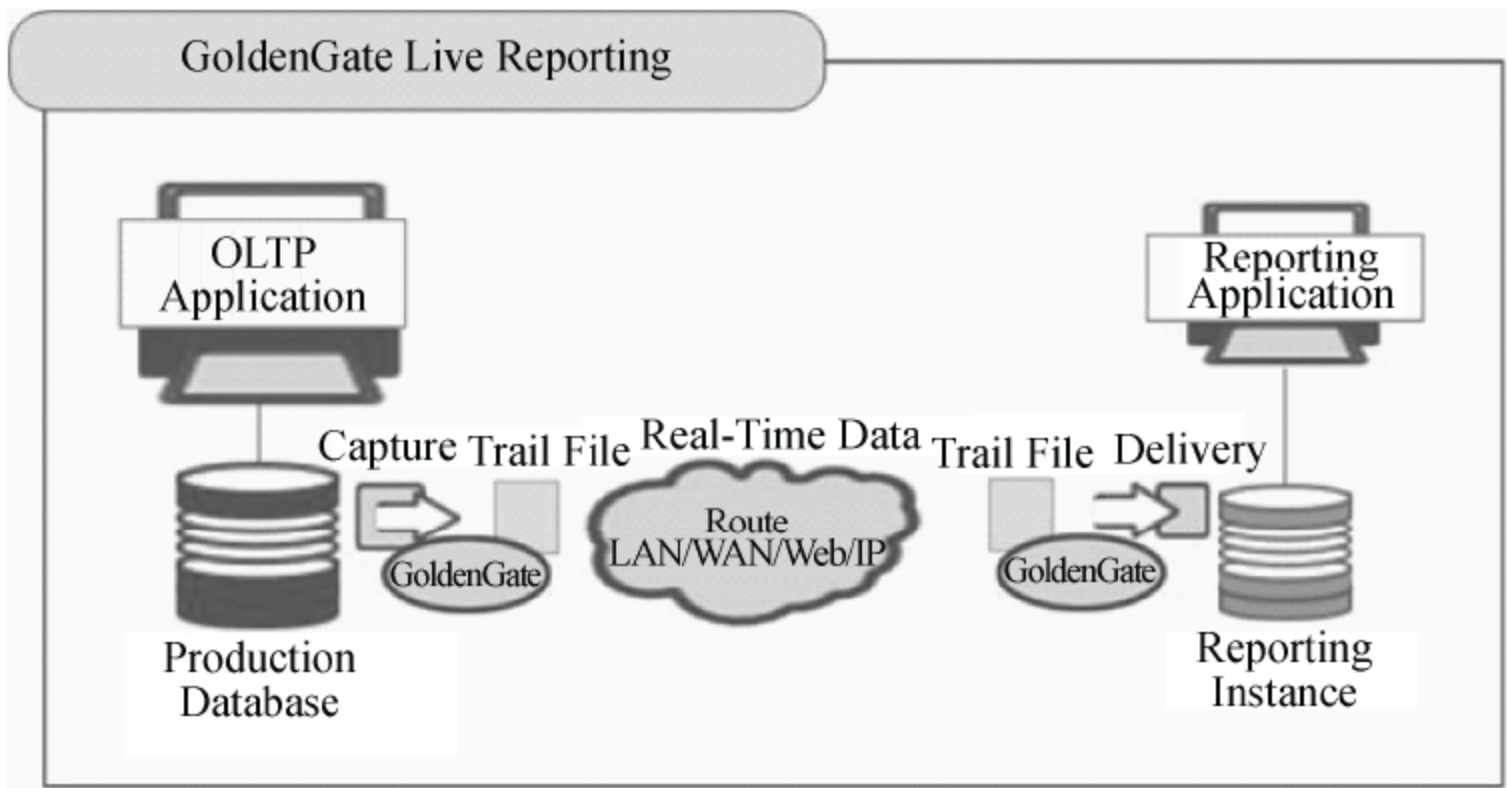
GoldenGate Live Reporting

OLTP Application

Reporting Application

Capture

Trail File

Real-Time Data

Trail File

Delivery

GoldenGate

Route LAN/WAN/Web/IP

GoldenGate

Production Database

Reporting Instance